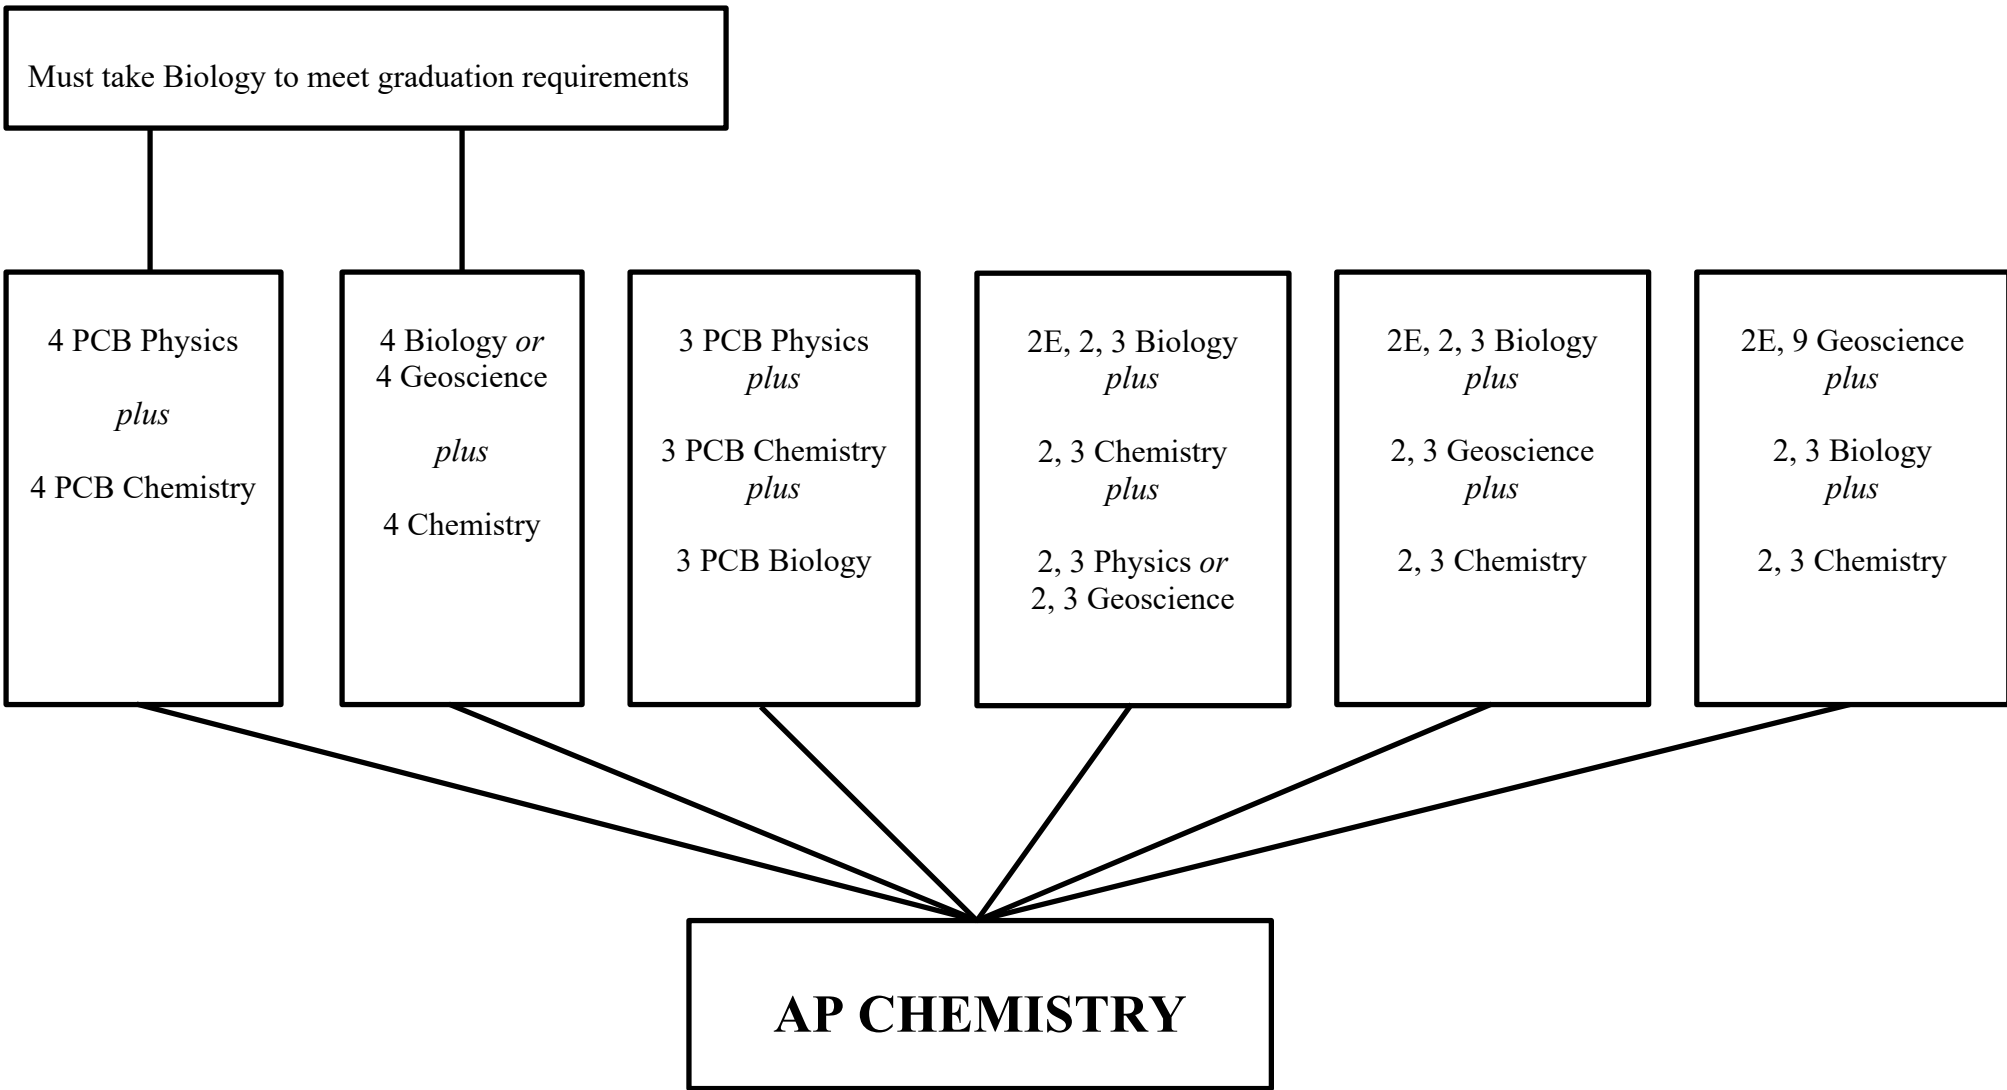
Must take Biology to meet graduation requirements

4 PCB Physics

plus

4 PCB Chemistry

4 Biology or
4 Geoscience

plus

4 Chemistry

3 PCB Physics
plus

3 PCB Chemistry
plus

3 PCB Biology

2E, 2, 3 Biology
plus

2, 3 Chemistry
plus

2, 3 Physics or
2, 3 Geoscience

2E, 2, 3 Biology
plus

2, 3 Geoscience
plus

2, 3 Chemistry

2E, 9 Geoscience
plus

2, 3 Biology
plus

2, 3 Chemistry

AP CHEMISTRY